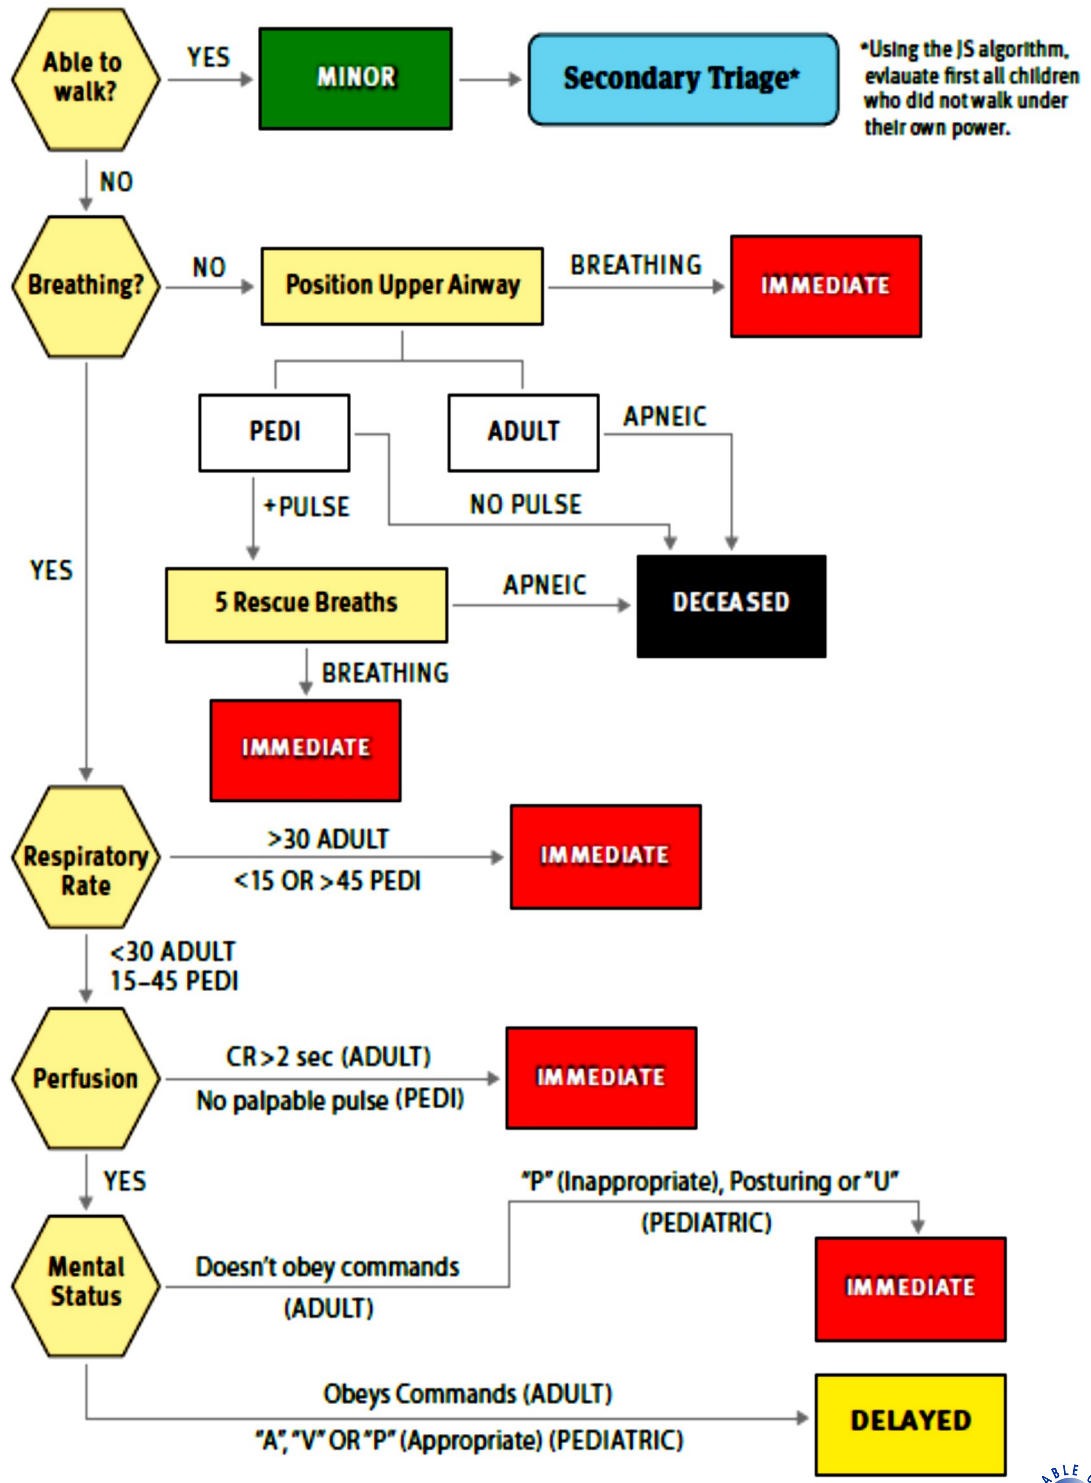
Able to walk?

YES

MINOR

Secondary Triage*

*Using the JS algorithm, evlauate first all children who did not walk under their own power.

NO

Breathing?

NO

Position Upper Airway

BREATHING

IMMEDIATE

PEDI

ADULT

APNEIC

+PULSE

NO PULSE

YES

5 Rescue Breaths

APNEIC

DECEASED

BREATHING

IMMEDIATE

Respiratory Rate

>30 ADULT
<15 OR >45 PEDI

IMMEDIATE

<30 ADULT
15–45 PEDI

Perfusion

CR>2 sec (ADULT)
No palpable pulse (PEDI)

IMMEDIATE

YES

"P" (Inappropriate), Posturing or "U"
(PEDIATRIC)

Mental Status

Doesn't obey commands
(ADULT)

IMMEDIATE

Obeys Commands (ADULT)
"A", "V" OR "P" (Appropriate) (PEDIATRIC)

DELAYED